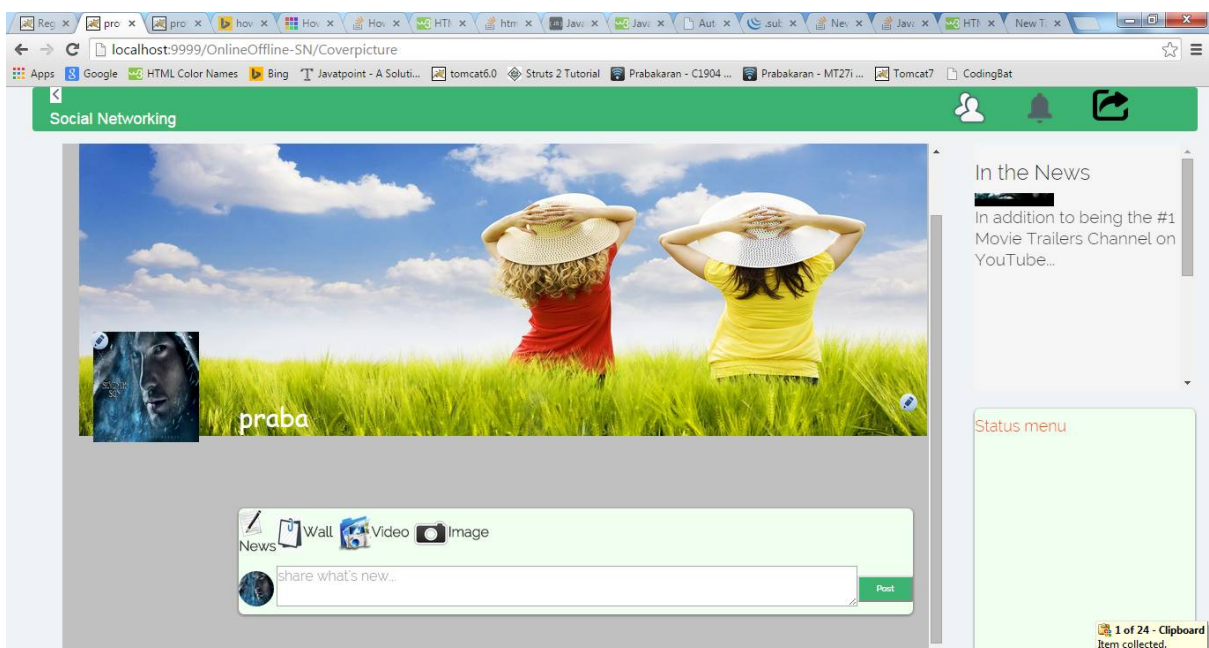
Reg × | pro × | pro × | hov × | Hov × | Hov × | HTI × | htm × | Java × | Java × | Aut × | sub × | Nev × | Java × | HTI × | New T ×

localhost:9999/OnlineOffline-SN/Coverpicture

Apps | Google | HTML Color Names | Bing | Javatpoint - A Soluti... | tomcat6.0 | Struts 2 Tutorial | Prabakaran - C1904 ... | Prabakaran - MT27i ... | Tomcat7 | CodingBat

Social Networking

praba

News Wall Video Image

share what's new...

Post

In the News

In addition to being the #1 Movie Trailers Channel on YouTube...

Status menu

1 of 24 - Clipboard
Item collected.